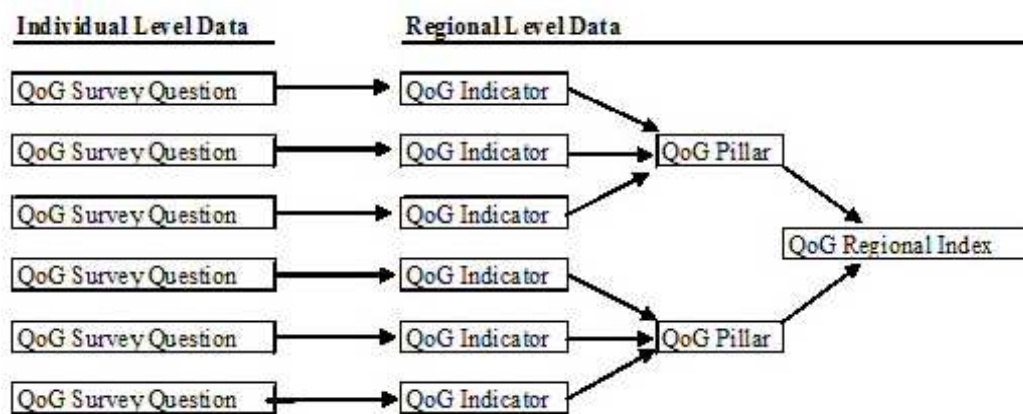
Individual Level Data

Regional Level Data

QoG Survey Question

QoG Indicator

QoG Survey Question

QoG Indicator

QoG Pillar

QoG Survey Question

QoG Indicator

QoG Regional Index

QoG Survey Question

QoG Indicator

QoG Survey Question

QoG Indicator

QoG Pillar

QoG Survey Question

QoG Indicator